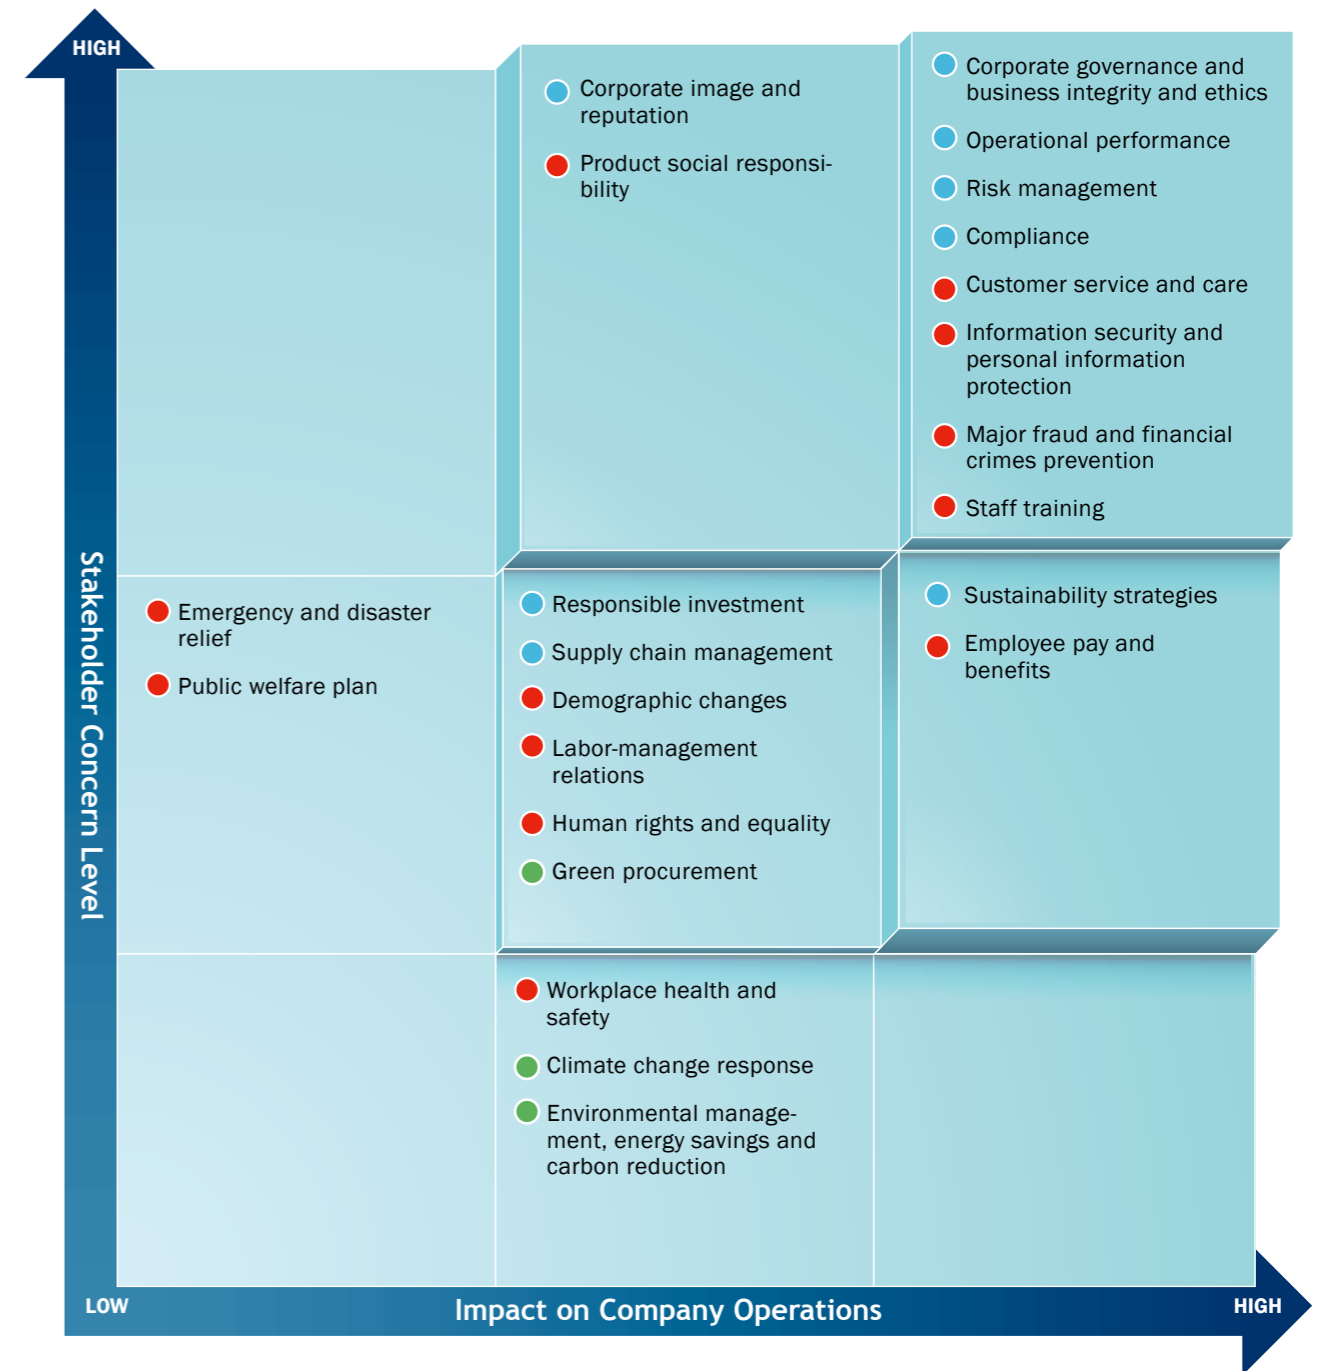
HIGH

Stakeholder Concern Level

Corporate image and reputation

Product social responsibility

Corporate governance and business integrity and ethics

Operational performance

Risk management

Compliance

Customer service and care

Information security and personal information protection

Major fraud and financial crimes prevention

Staff training

Emergency and disaster relief

Public welfare plan

Responsible investment

Supply chain management

Demographic changes

Labor-management relations

Human rights and equality

Green procurement

Sustainability strategies

Employee pay and benefits

Workplace health and safety

Climate change response

Environmental management, energy savings and carbon reduction

LOW

Impact on Company Operations

HIGH